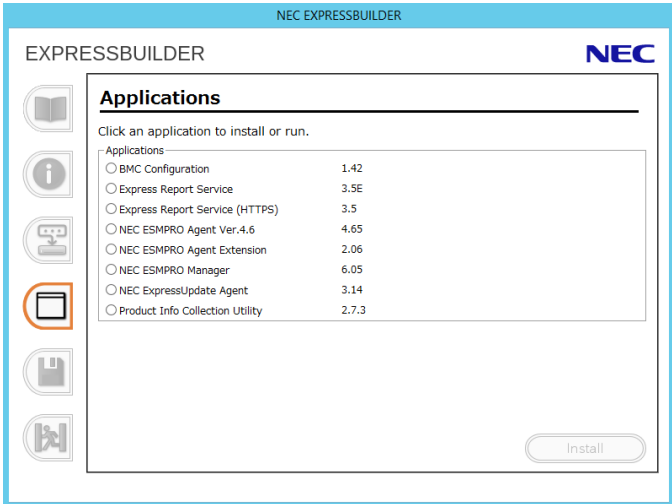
NEC EXPRESSBUILDER

EXPRESSBUILDER

NEC

Applications

Click an application to install or run.

Applications

| | |
|---|---|
| BMC Configuration | 1.42 |
| Express Report Service | 3.5E |
| Express Report Service (HTTPS) | 3.5 |
| NEC ESMPRO Agent Ver.4.6 | 4.65 |
| NEC ESMPRO Agent Extension | 2.06 |
| NEC ESMPRO Manager | 6.05 |
| NEC ExpressUpdate Agent | 3.14 |
| Product Info Collection Utility | 2.7.3 |

Install